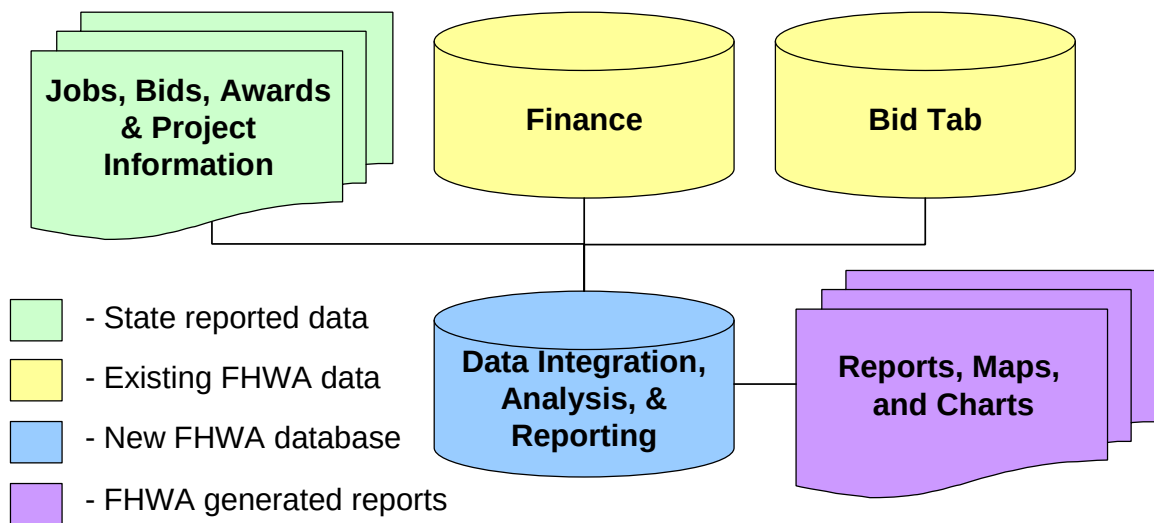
Jobs, Bids, Awards & Project Information

Finance

Bid Tab

- State reported data

- Existing FHWA data

- New FHWA database

- FHWA generated reports

Data Integration, Analysis, & Reporting

Reports, Maps, and Charts